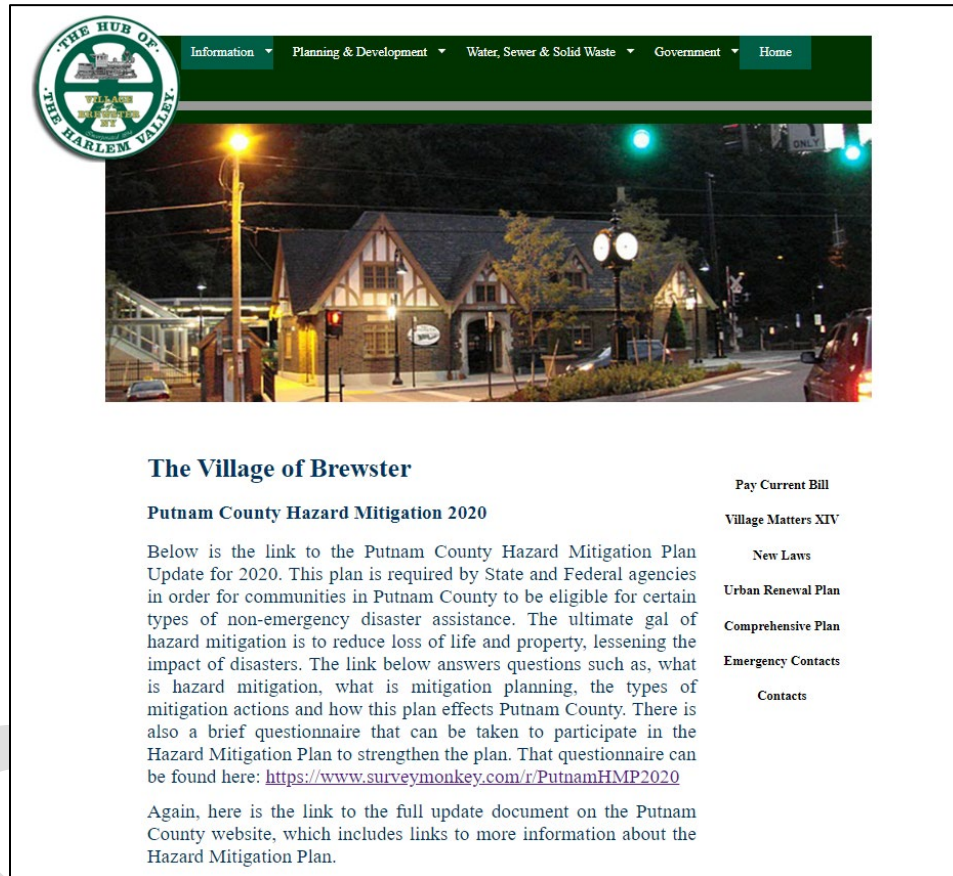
THE HUB OF THE HARLEM VALLEY
VILLAGE OF BREWSTER NY

Information ▾ Planning & Development ▾ Water, Sewer & Solid Waste ▾ Government ▾ Home

ONLY

The Village of Brewster

Putnam County Hazard Mitigation 2020

Below is the link to the Putnam County Hazard Mitigation Plan Update for 2020. This plan is required by State and Federal agencies in order for communities in Putnam County to be eligible for certain types of non-emergency disaster assistance. The ultimate gal of hazard mitigation is to reduce loss of life and property, lessening the impact of disasters. The link below answers questions such as, what is hazard mitigation, what is mitigation planning, the types of mitigation actions and how this plan effects Putnam County. There is also a brief questionnaire that can be taken to participate in the Hazard Mitigation Plan to strengthen the plan. That questionnaire can be found here: https://www.surveymonkey.com/r/PutnamHMP2020

Again, here is the link to the full update document on the Putnam County website, which includes links to more information about the Hazard Mitigation Plan.

Pay Current Bill
Village Matters XIV
New Laws
Urban Renewal Plan
Comprehensive Plan
Emergency Contacts
Contacts